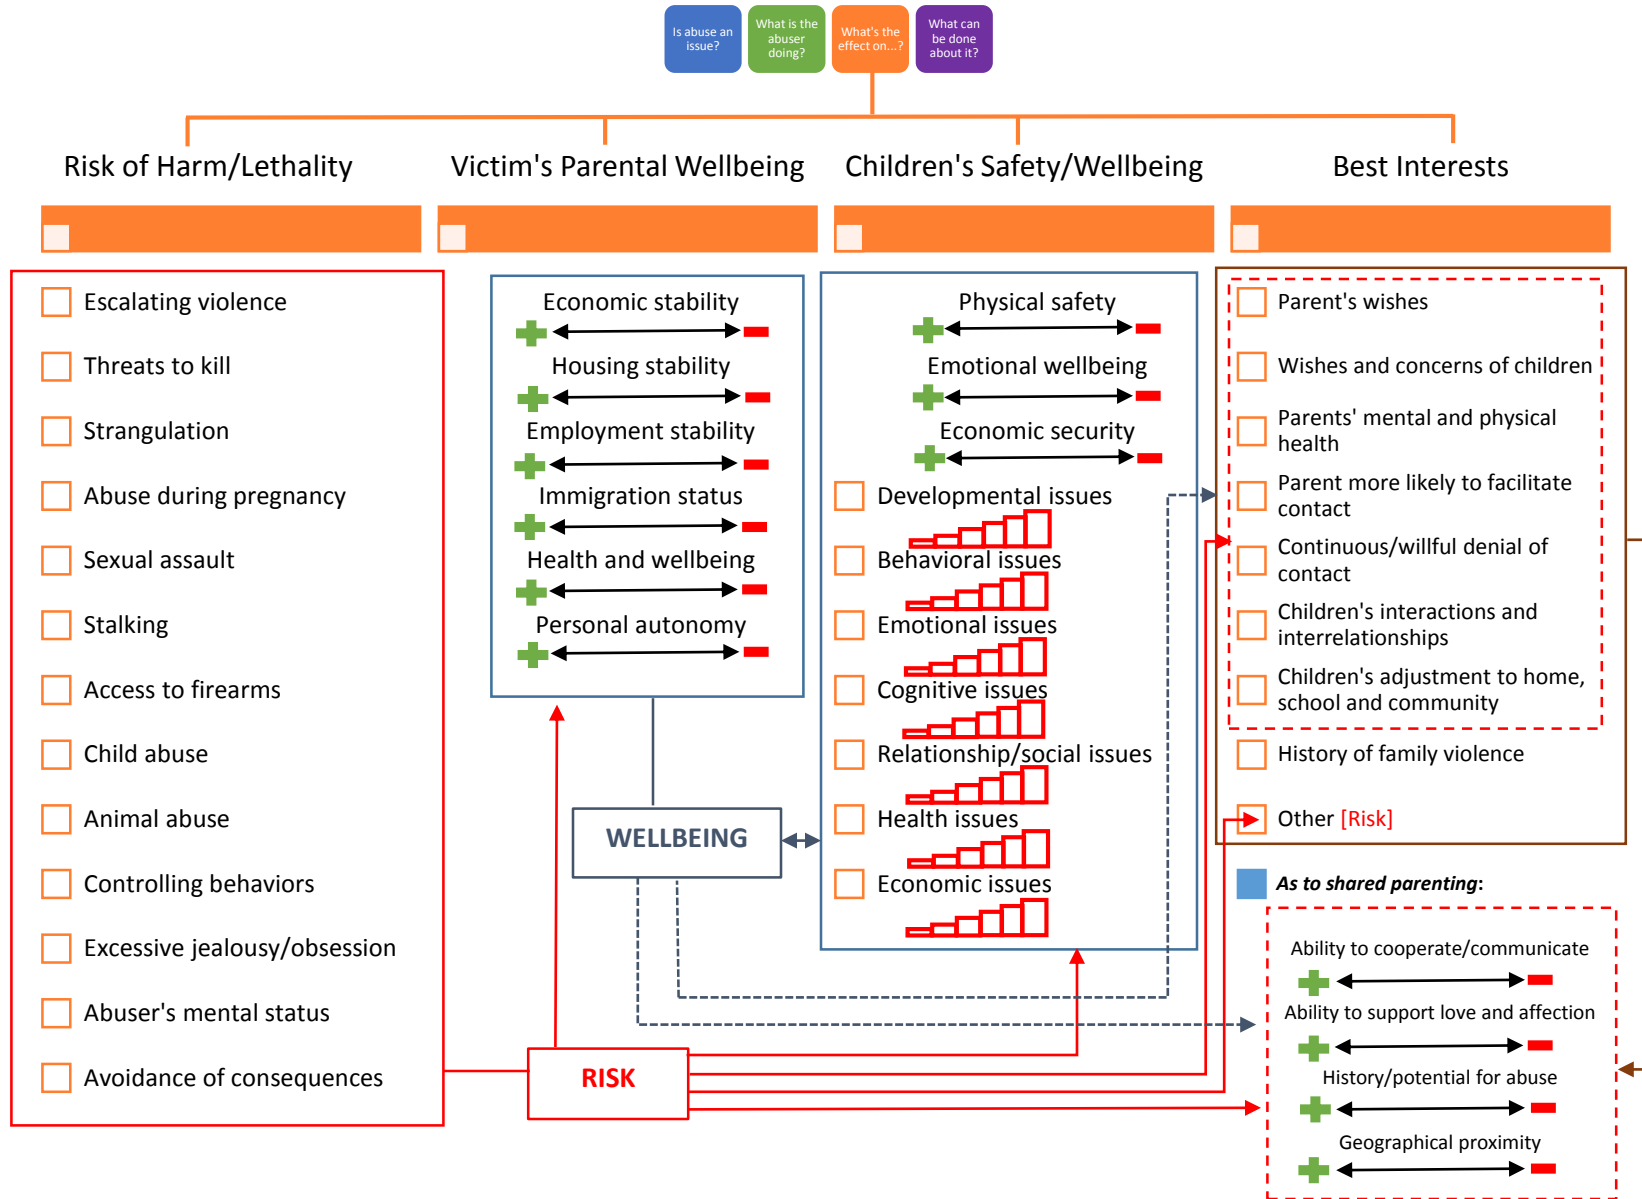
Is abuse an issue?

What is the abuser doing?

What's the effect on...?

What can be done about it?

Risk of Harm/Lethality

Victim's Parental Wellbeing

Children's Safety/Wellbeing

Best Interests

Escalating violence

Threats to kill

Strangulation

Abuse during pregnancy

Sexual assault

Stalking

Access to firearms

Child abuse

Animal abuse

Controlling behaviors

Excessive jealousy/obsession

Abuser's mental status

Avoidance of consequences

Economic stability

Housing stability

Employment stability

Immigration status

Health and wellbeing

Personal autonomy

WELLBEING

RISK

Physical safety

Emotional wellbeing

Economic security

Developmental issues

Behavioral issues

Emotional issues

Cognitive issues

Relationship/social issues

Health issues

Economic issues

Parent's wishes

Wishes and concerns of children

Parents' mental and physical health

Parent more likely to facilitate contact

Continuous/willful denial of contact

Children's interactions and interrelationships

Children's adjustment to home, school and community

History of family violence

Other [Risk]

As to shared parenting:

Ability to cooperate/communicate

Ability to support love and affection

History/potential for abuse

Geographical proximity